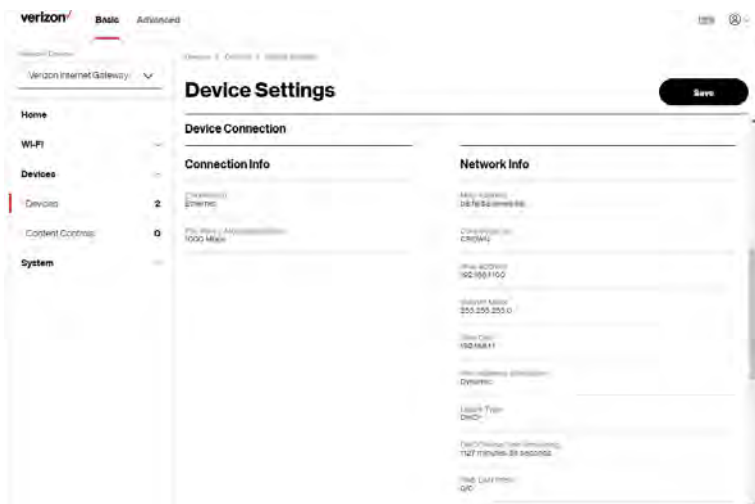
verizon✓ Basic Advanced

Help

Network Device
Verizon Internet Gateway

Home
Wi-Fi
Devices
Devices 2
Content Controls 0
System

Devices / Devices / Device Settings

Device Settings

Save

Device Connection

Connection Info

Connection
Ethernet

Phy. Rate / Autonegotiation
1000 Mbps

Network Info

MAC Address
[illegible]

Connected to
CR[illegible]

IPv4 Address
192.168.1.100

Subnet Mask
255.255.255.0

Gateway
192.168.1.1

IPv4 Address Allocation
Dynamic

Lease Type
DHCP

DHCP Lease Time Remaining
1127 minutes 35 seconds

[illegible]
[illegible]